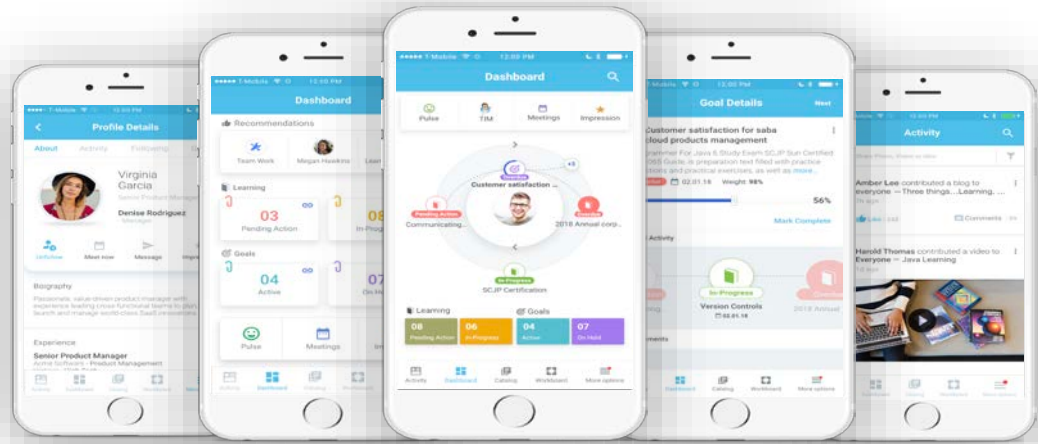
T-Mobile 12:00 PM
Profile Details
About Activity Following
Virginia Garcia
Senior Product Manager
Denise Rodriguez
Manager
Unfollow Meet now Message
Biography
Passionate, value-driven product manager with experience leading cross-functional teams to plan, launch and manage world-class SaaS innovations.
Experience
Senior Product Manager
Acme Software - Product Management

T-Mobile 12:00 PM
Dashboard
Recommendations
Team Work Megan Hawkins
Learning
03
Pending Action
08
In-Progress
Goals
04
Active
07
On Hold
Pulse Meetings
Activity Dashboard Catalog Workboard

T-Mobile 12:00 PM
Dashboard
Pulse TIM Meetings Impression
Overdue
Customer satisfaction ...
+5
Pending Action
Communicating...
Overdue
2018 Annual corp...
In-Progress
SCJP Certification
Learning
08
Pending Action
06
In-Progress
Goals
04
Active
07
On Hold
Activity Dashboard Catalog Workboard More options

T-Mobile 12:00 PM
Goal Details
Next
Customer satisfaction for saba cloud products management
Preparing For Java & Study Exam SCJP Sun Certified ... Guide, is preparation text filled with practice questions and practical exercises, as with more...
02.01.18 Weight: 98%
56%
Mark Complete
Activity
In-Progress
Version Controls
02.01.18
Overdue
2018 Annual
Dashboard Catalog Workboard More options

T-Mobile 12:00 PM
Activity
Amber Lee contributed a blog to everyone — Three things...Learning, ...
Like Comments
Harold Thomas contributed a video to Everyone — Java Learning